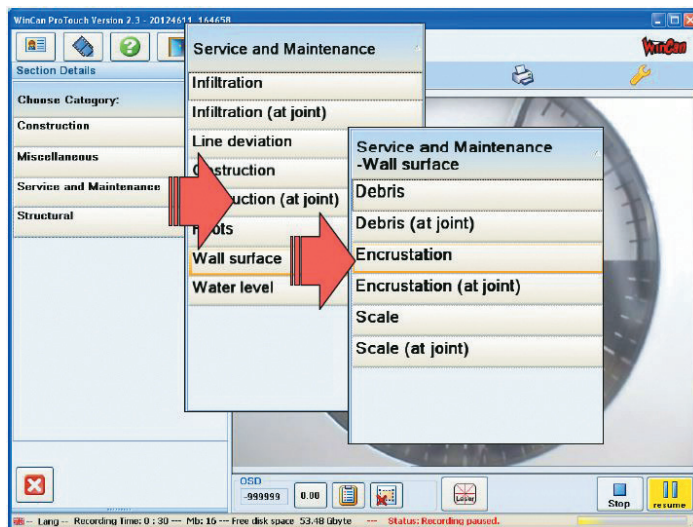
WinCan ProTouch Version 2.3 - 20124611_164658

WinCan

Section Details

Choose Category:

Construction

Miscellaneous

Service and Maintenance

Structural

Service and Maintenance

Infiltration

Infiltration (at joint)

Line deviation

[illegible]struction

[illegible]uction (at joint)

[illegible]ots

Wall surface

Water level

Service and Maintenance -Wall surface

Debris

Debris (at joint)

Encrustation

Encrustation (at joint)

Scale

Scale (at joint)

OSD

-999999

0.00

Laser

Stop

resume

-- Lang -- Recording Time: 0 : 30 --- Mb: 16 --- Free disk space 53.48 Gbyte --- Status: Recording paused.